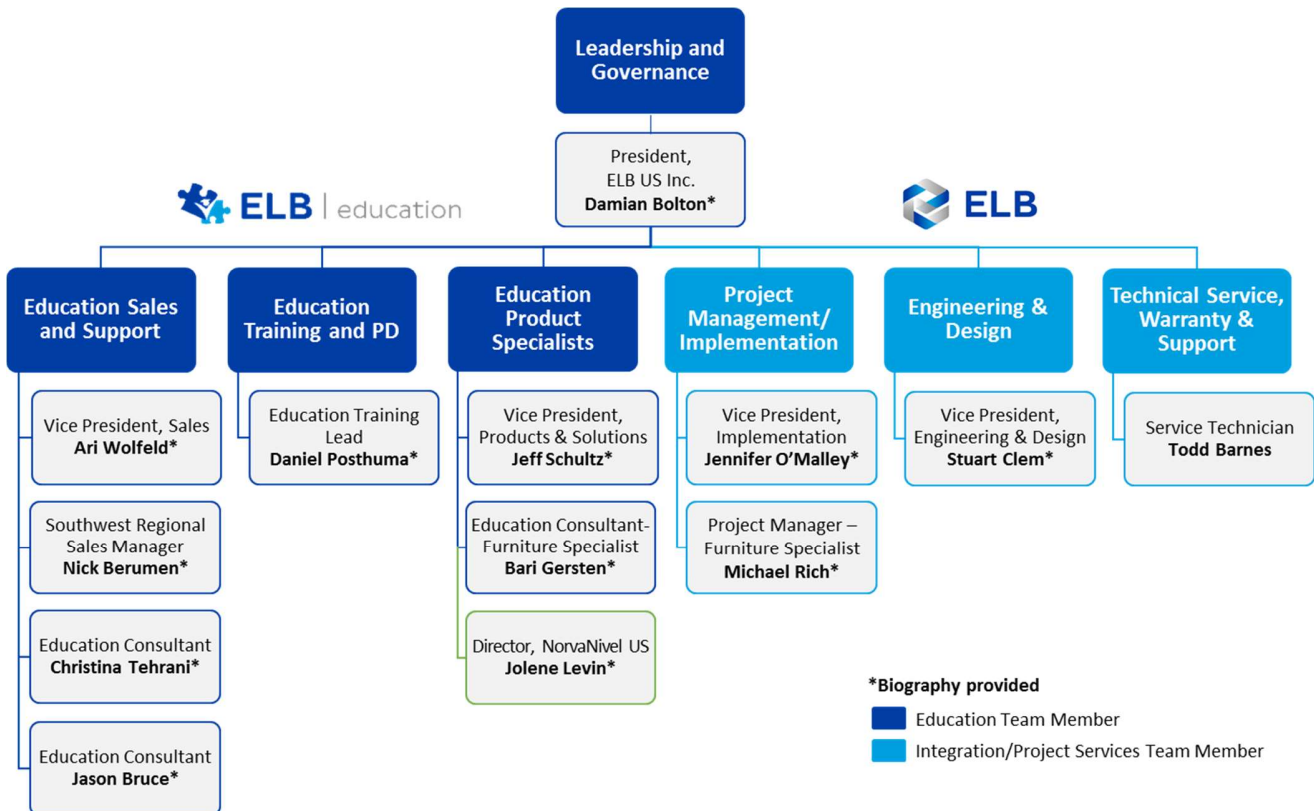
Leadership and Governance

President, ELB US Inc. **Damian Bolton***

ELB | education

ELB

Education Sales and Support

Vice President, Sales **Ari Wolfeld***

Southwest Regional Sales Manager **Nick Berumen***

Education Consultant **Christina Tehrani***

Education Consultant **Jason Bruce***

Education Training and PD

Education Training Lead **Daniel Posthuma***

Education Product Specialists

Vice President, Products & Solutions **Jeff Schultz***

Education Consultant-Furniture Specialist **Bari Gersten***

Director, NorvaNivel US **Jolene Levin***

Project Management/ Implementation

Vice President, Implementation **Jennifer O'Malley***

Project Manager – Furniture Specialist **Michael Rich***

Engineering & Design

Vice President, Engineering & Design **Stuart Clem***

Technical Service, Warranty & Support

Service Technician **Todd Barnes**

*Biography provided

Education Team Member

Integration/Project Services Team Member